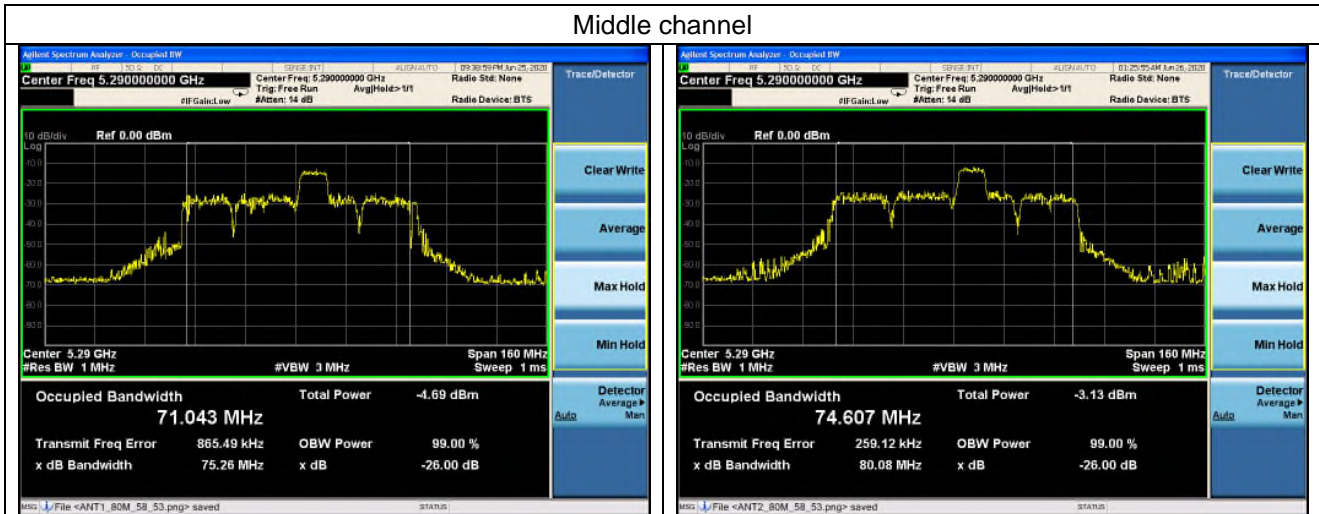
Middle channel

Agilent Spectrum Analyzer - Occupied BW
RF 50 Ω DC SENSE:INT ALIGN AUTO 09:38:59 PM Jun 25, 2020
Center Freq 5.290000000 GHz
Center Freq: 5.290000000 GHz
Trig: Free Run Avg|Hold>1/1
#IFGain:Low #Atten: 14 dB
Radio Std: None
Radio Device: BTS
Trace/Detector
10 dB/div Ref 0.00 dBm
Log
-10.0
-20.0
-30.0
-40.0
-50.0
-60.0
-70.0
-80.0
-90.0
Center 5.29 GHz
#Res BW 1 MHz
#VBW 3 MHz
Span 160 MHz
Sweep 1 ms
Clear Write
Average
Max Hold
Min Hold
Detector
Average▸
Auto Man
Occupied Bandwidth
71.043 MHz
Total Power -4.69 dBm
Transmit Freq Error 865.49 kHz
OBW Power 99.00 %
x dB Bandwidth 75.26 MHz
x dB -26.00 dB
MSG File <ANT1_80M_58_53.png> saved
STATUS

Agilent Spectrum Analyzer - Occupied BW
RF 50 Ω DC SENSE:INT ALIGN AUTO 01:25:55 AM Jun 26, 2020
Center Freq 5.290000000 GHz
Center Freq: 5.290000000 GHz
Trig: Free Run Avg|Hold>1/1
#IFGain:Low #Atten: 14 dB
Radio Std: None
Radio Device: BTS
Trace/Detector
10 dB/div Ref 0.00 dBm
Log
-10.0
-20.0
-30.0
-40.0
-50.0
-60.0
-70.0
-80.0
-90.0
Center 5.29 GHz
#Res BW 1 MHz
#VBW 3 MHz
Span 160 MHz
Sweep 1 ms
Clear Write
Average
Max Hold
Min Hold
Detector
Average▸
Auto Man
Occupied Bandwidth
74.607 MHz
Total Power -3.13 dBm
Transmit Freq Error 259.12 kHz
OBW Power 99.00 %
x dB Bandwidth 80.08 MHz
x dB -26.00 dB
MSG File <ANT2_80M_58_53.png> saved
STATUS